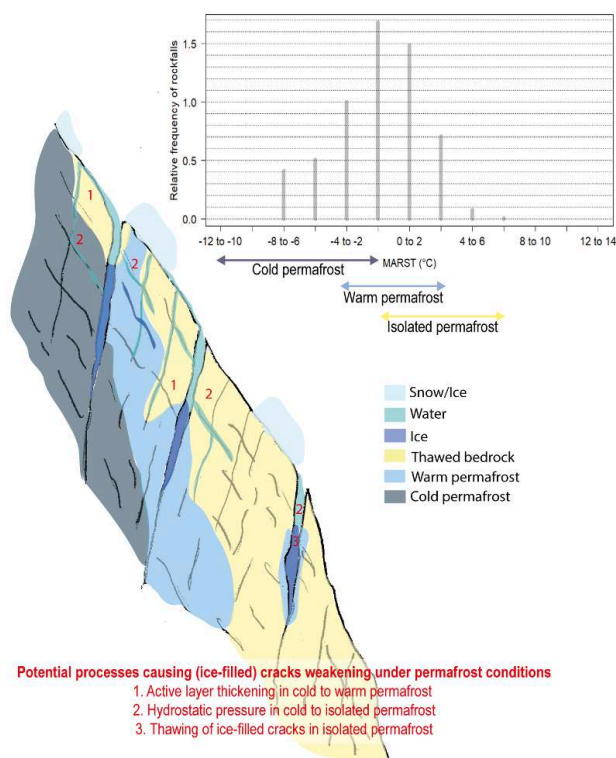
Relative frequency of rockfalls

1.5
1.0
0.5
0.0

-12 to -10
-8 to -6
-4 to -2
0 to 2
4 to 6
8 to 10
12 to 14

MARST (°C)

Cold permafrost
Warm permafrost
Isolated permafrost

1
2
2
1
2
2
3

Snow/Ice
Water
Ice
Thawed bedrock
Warm permafrost
Cold permafrost

Potential processes causing (ice-filled) cracks weakening under permafrost conditions
1. Active layer thickening in cold to warm permafrost
2. Hydrostatic pressure in cold to isolated permafrost
3. Thawing of ice-filled cracks in isolated permafrost